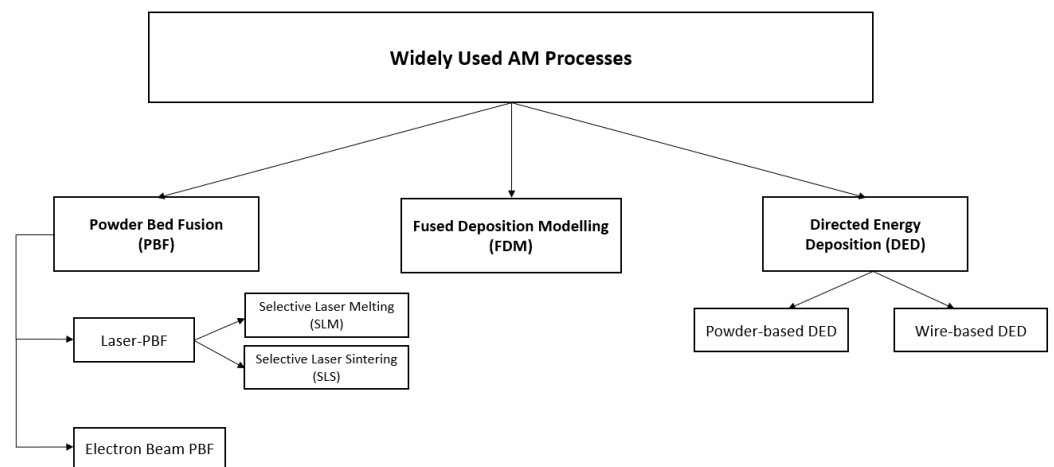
Widely Used AM Processes

Powder Bed Fusion (PBF)

Fused Deposition Modelling (FDM)

Directed Energy Deposition (DED)

Laser-PBF

Selective Laser Melting (SLM)

Selective Laser Sintering (SLS)

Electron Beam PBF

Powder-based DED

Wire-based DED